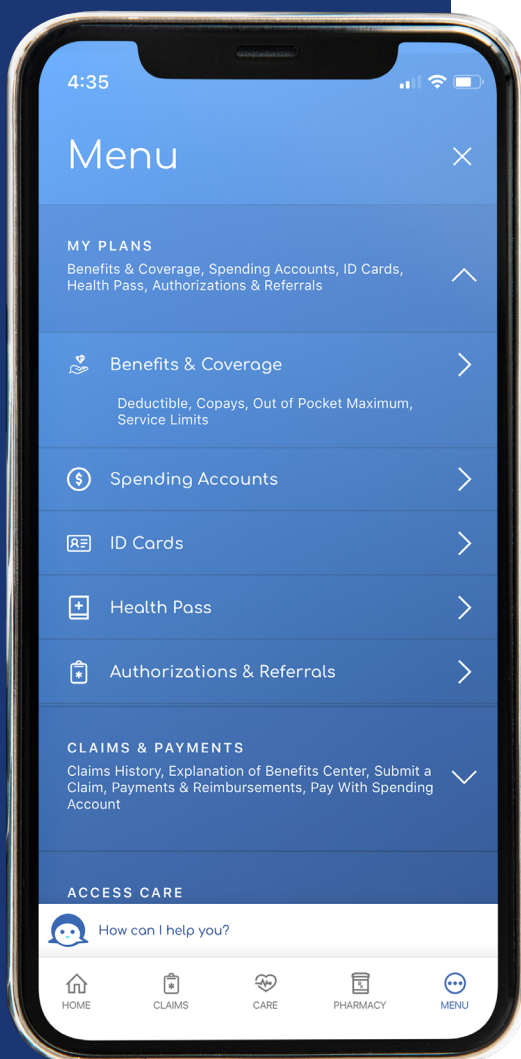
4:35

Menu

MY PLANS
Benefits & Coverage, Spending Accounts, ID Cards, Health Pass, Authorizations & Referrals

Benefits & Coverage

Deductible, Copays, Out of Pocket Maximum, Service Limits

Spending Accounts

ID Cards

Health Pass

Authorizations & Referrals

CLAIMS & PAYMENTS
Claims History, Explanation of Benefits Center, Submit a Claim, Payments & Reimbursements, Pay With Spending Account

ACCESS CARE

How can I help you?

HOME
CLAIMS
CARE
PHARMACY
MENU